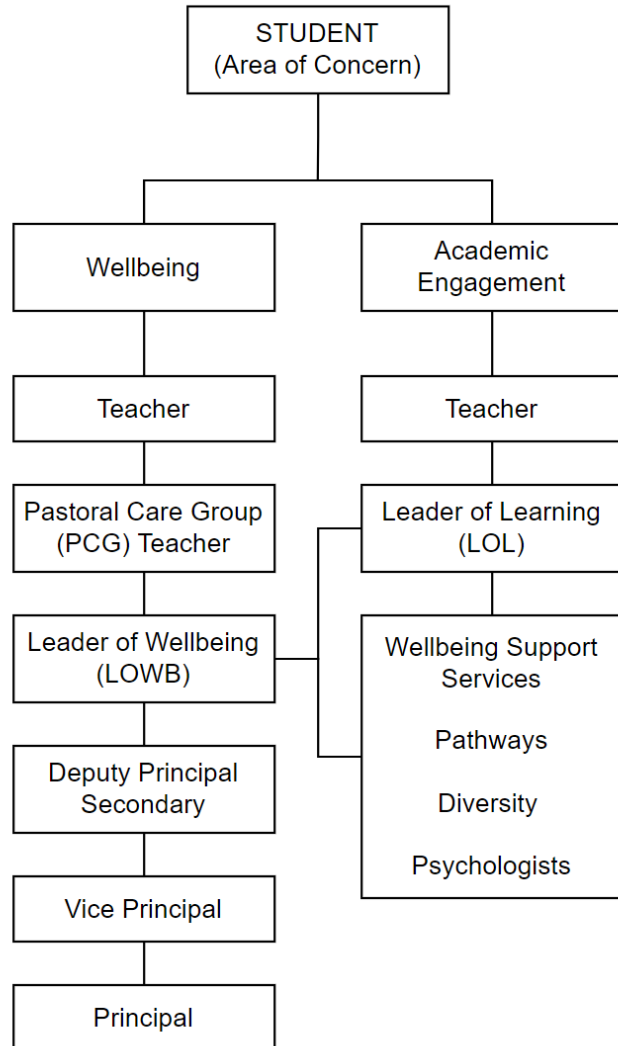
STUDENT
(Area of Concern)

Wellbeing

Academic Engagement

Teacher

Teacher

Pastoral Care Group (PCG) Teacher

Leader of Learning (LOL)

Leader of Wellbeing (LOWB)

Wellbeing Support Services

Pathways

Diversity

Psychologists

Deputy Principal Secondary

Vice Principal

Principal